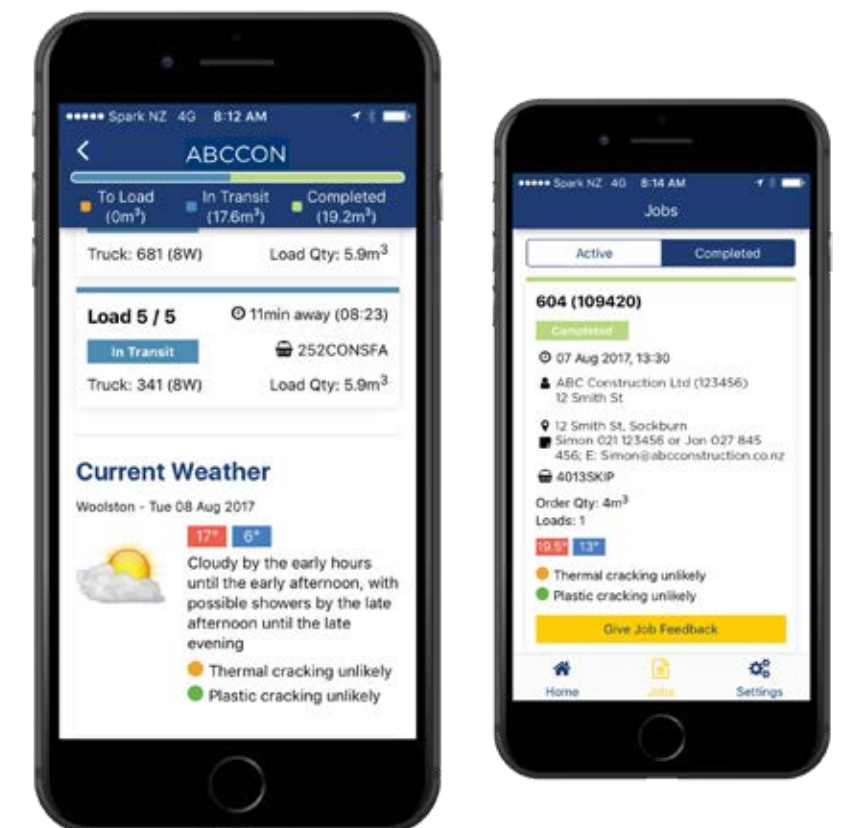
••••• Spark NZ 4G 8:12 AM

ABCCON

To Load ($0m^3$) In Transit ($17.6m^3$) Completed ($19.2m^3$)

Truck: 681 (8W) Load Qty: $5.9m^3$

Load 5 / 5 11min away (08:23)

In Transit 252CONSFA

Truck: 341 (8W) Load Qty: $5.9m^3$

Current Weather

Woolston - Tue 08 Aug 2017

17° 6°

Cloudy by the early hours until the early afternoon, with possible showers by the late afternoon until the late evening

Thermal cracking unlikely

Plastic cracking unlikely

••••• Spark NZ 4G 8:14 AM

Jobs

Active Completed

604 (109420)

Completed

07 Aug 2017, 13:30

ABC Construction Ltd (123456) 12 Smith St

12 Smith St, Sockburn

Simon 021 123456 or Jon 027 845 456; E: Simon@abcconstruction.co.nz

4013SKIP

Order Qty: $4m^3$

Loads: 1

19.5° 13°

Thermal cracking unlikely

Plastic cracking unlikely

Give Job Feedback

Home Jobs Settings